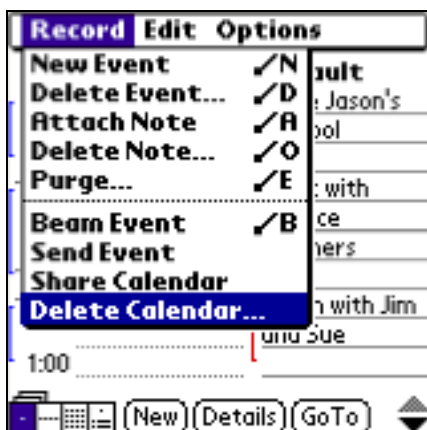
Record Edit Options

New Event ✓N
Delete Event... ✓D
Attach Note ✓A
Delete Note... ✓O
Purge... ✓E
Beam Event ✓B
Send Event
Share Calendar
Delete Calendar...

ault
e Jason's
ool
: with
ce
ners
n with Jim
and Sue
1:00

(New) (Details) (GoTo)